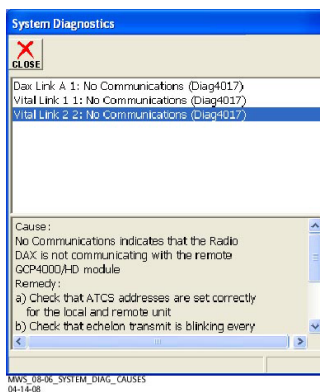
System Diagnostics

CLOSE

Dax Link A 1: No Communications (Diag4017)
Vital Link 1 1: No Communications (Diag4017)
Vital Link 2 2: No Communications (Diag4017)

Cause:
No Communications indicates that the Radio DAX is not communicating with the remote GCP4000/HD module
Remedy:
a) Check that ATCS addresses are set correctly for the local and remote unit
b) Check that echelon transmit is blinking every

MWS_08-06_SYSTEM_DIAG_CAUSES
04-14-08